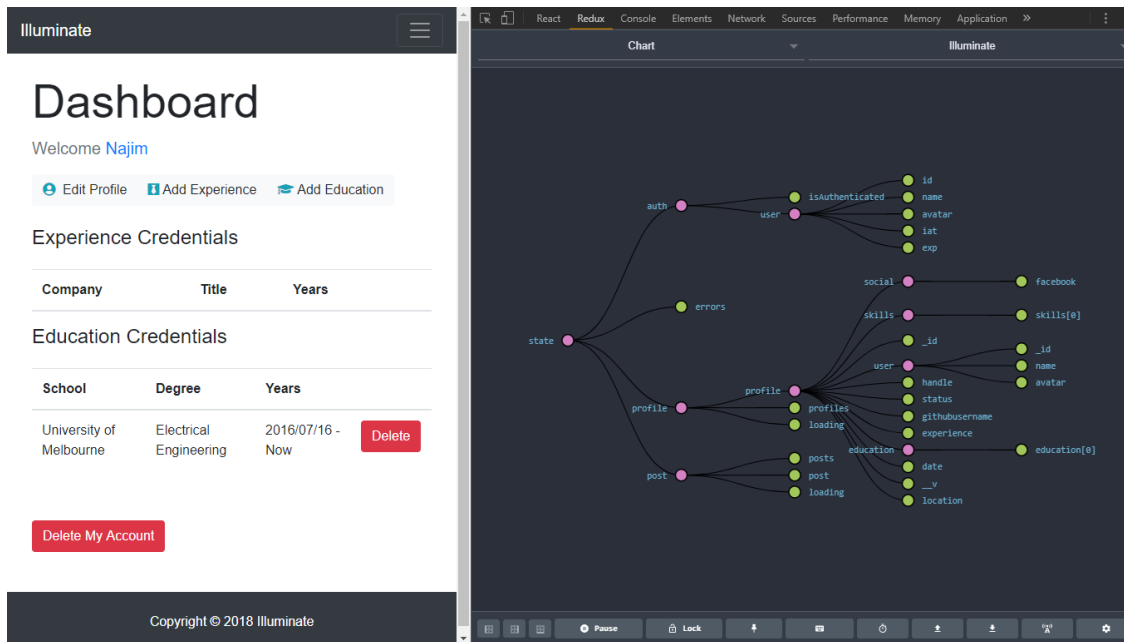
Illuminate

Dashboard

Welcome Najim

Edit Profile  Add Experience  Add Education

Experience Credentials

| Company | Title | Years |
|---|---|---|

Education Credentials

| School | Degree | Years | |
|---|---|---|---|
| University of Melbourne | Electrical Engineering | 2016/07/16 - Now | Delete |

Delete My Account

Copyright © 2018 Illuminate

React  Redux  Console  Elements  Network  Sources  Performance  Memory  Application  »

Chart  Illuminate

state
auth
isAuthenticated
user
id
name
avatar
iat
exp
errors
profile
profile
social
facebook
skills
skills[0]
_id
user
_id
name
avatar
handle
status
githubusername
experience
education
education[0]
date
__v
location
profiles
loading
post
posts
post
loading

Pause  Lock